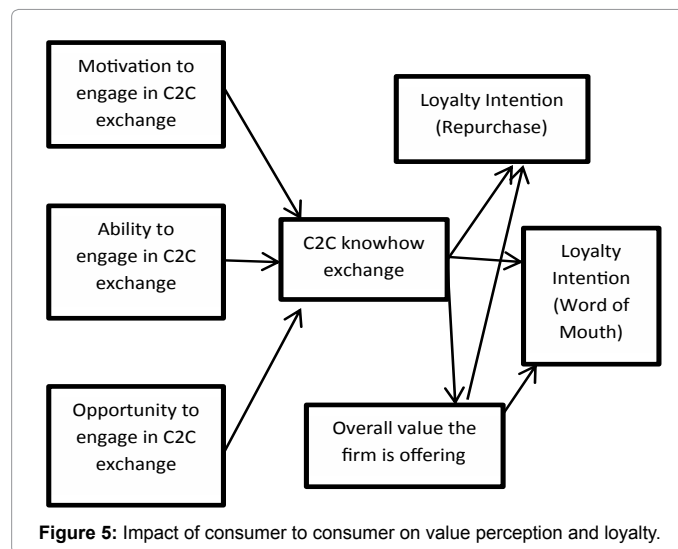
Motivation to engage in C2C exchange

Ability to engage in C2C exchange

Opportunity to engage in C2C exchange

C2C knowhow exchange

Loyalty Intention (Repurchase)

Loyalty Intention (Word of Mouth)

Overall value the firm is offering

**Figure 5:** Impact of consumer to consumer on value perception and loyalty.